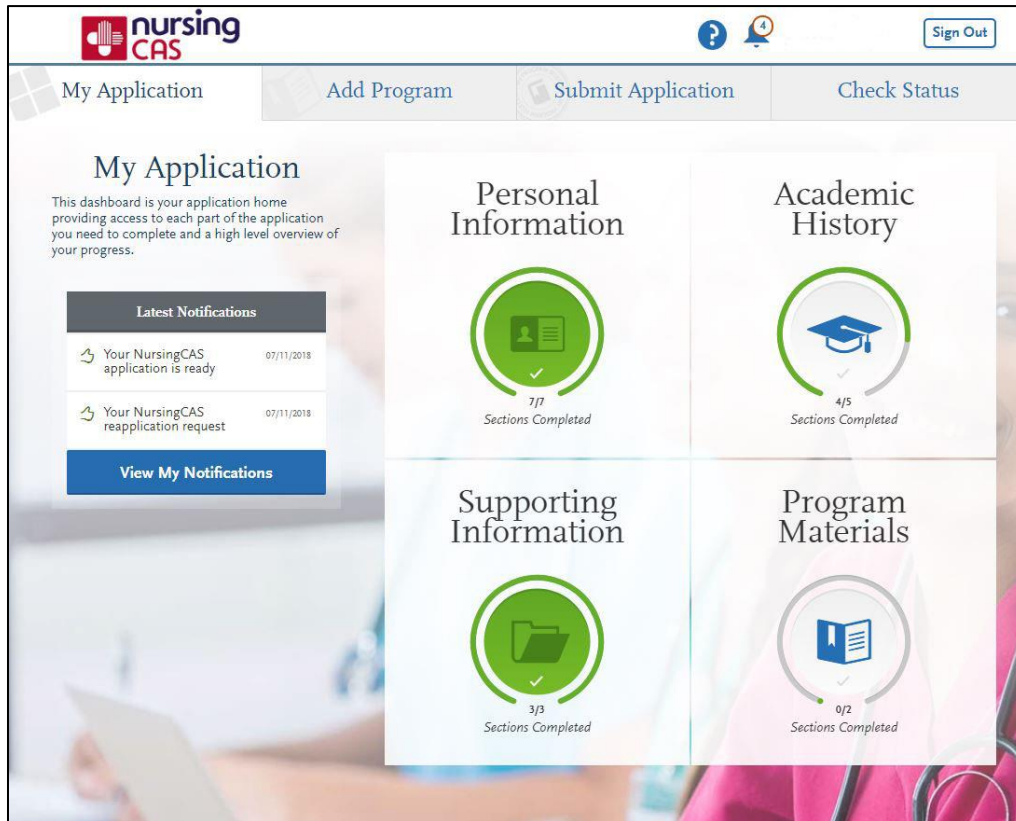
nursing CAS

?

4

Sign Out

My Application

Add Program

Submit Application

Check Status

My Application

This dashboard is your application home providing access to each part of the application you need to complete and a high level overview of your progress.

Latest Notifications

Your NursingCAS application is ready 07/11/2018

Your NursingCAS reapplication request 07/11/2018

View My Notifications

Personal Information

7/7
Sections Completed

Academic History

4/5
Sections Completed

Supporting Information

3/3
Sections Completed

Program Materials

0/2
Sections Completed